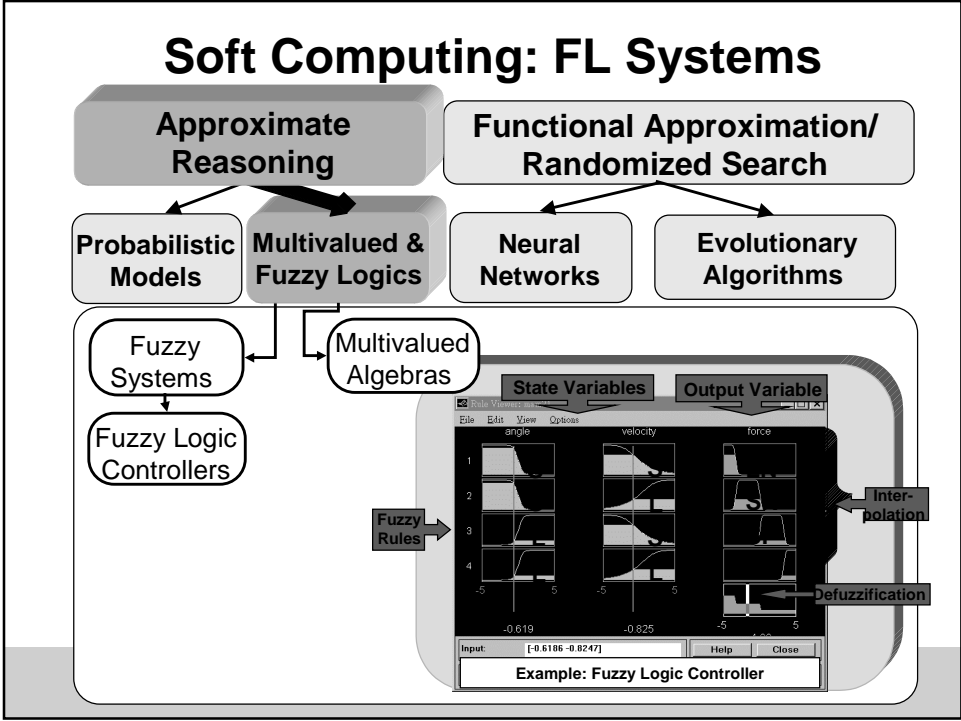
Soft Computing: FL Systems

Approximate Reasoning

Functional Approximation/ Randomized Search

Probabilistic Models

Multivalued & Fuzzy Logics

Neural Networks

Evolutionary Algorithms

Fuzzy Systems

Multivalued Algebras

Fuzzy Logic Controllers

State Variables

Output Variable

Rule Viewer: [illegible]

File Edit View Options

angle

velocity

force

1

2

3

4

Fuzzy Rules

Interpolation

Defuzzification

-5 5

-5 5

-5 5

-0.619

-0.825

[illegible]

Input: [-0.6186 -0.8247]

Help

Close

Example: Fuzzy Logic Controller